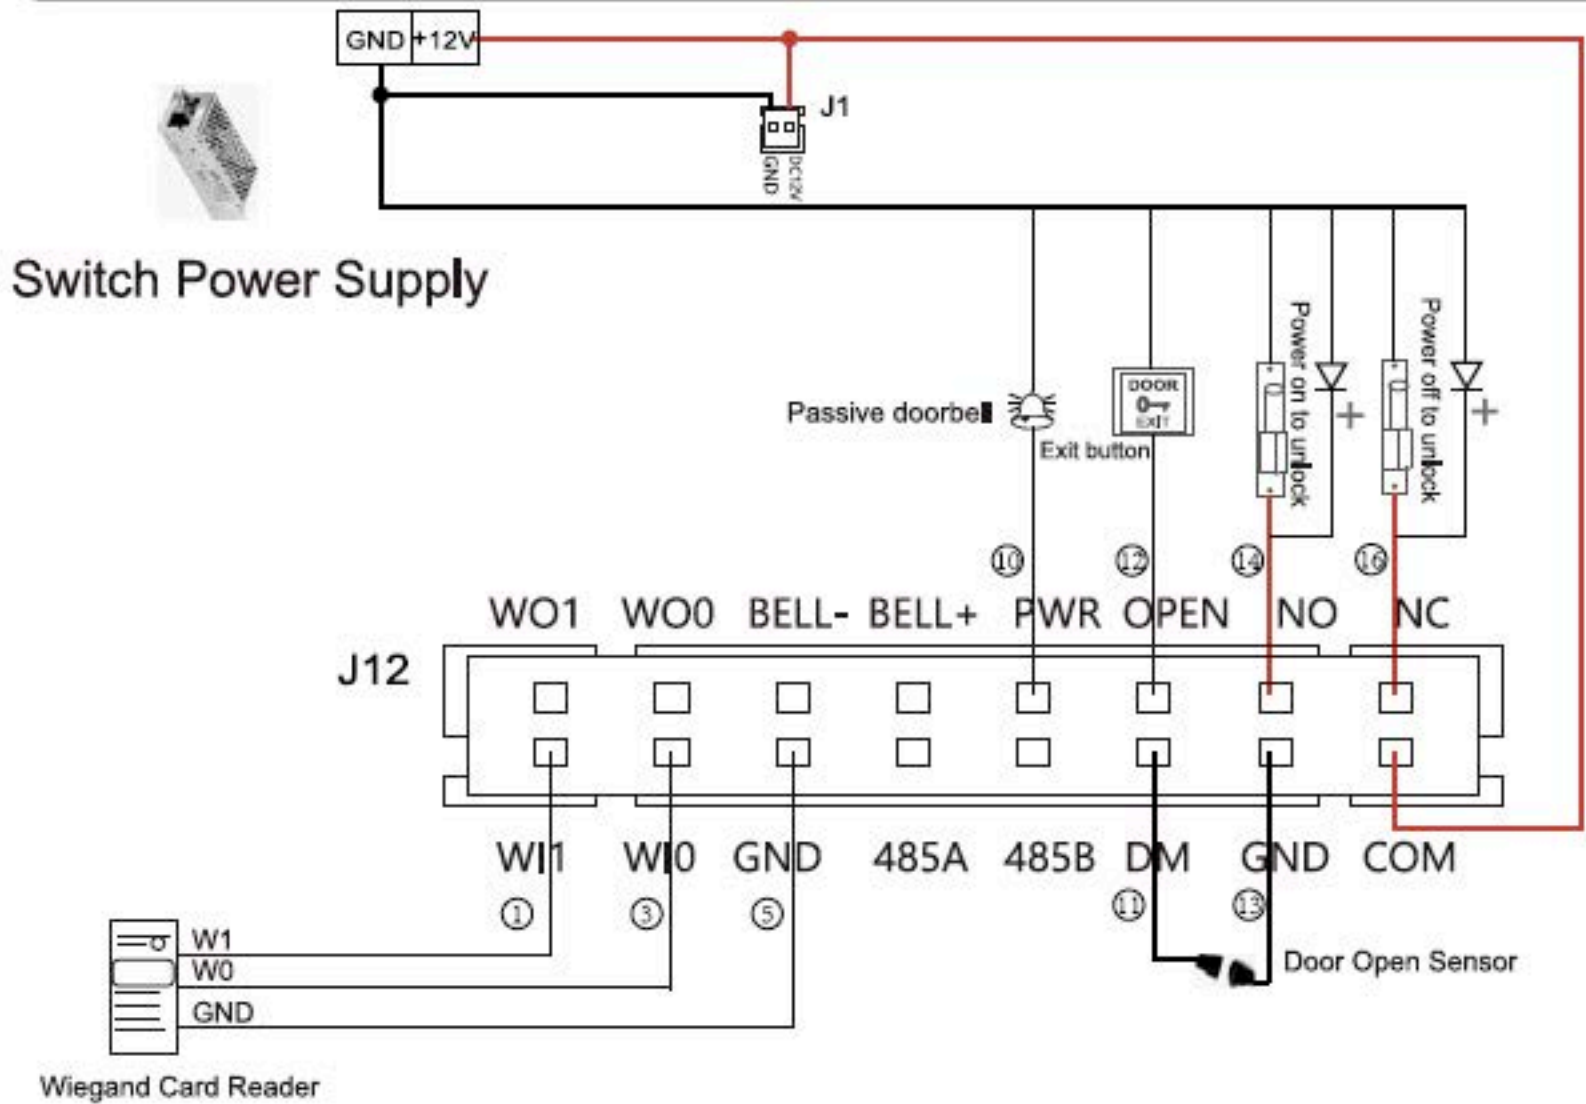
GND +12V

J1

GND DC12V

Switch Power Supply

Passive doorbell

DOOR EXIT

Exit button

Power on to unlock

Power off to unlock

+

+

⑩ ⑫ ⑭ ⑯

WO1 WO0 BELL- BELL+ PWR OPEN NO NC

J12

WI1 WI0 GND 485A 485B DM GND COM

① ③ ⑤ ⑪ ⑬

W1
W0
GND

Door Open Sensor

Wiegand Card Reader